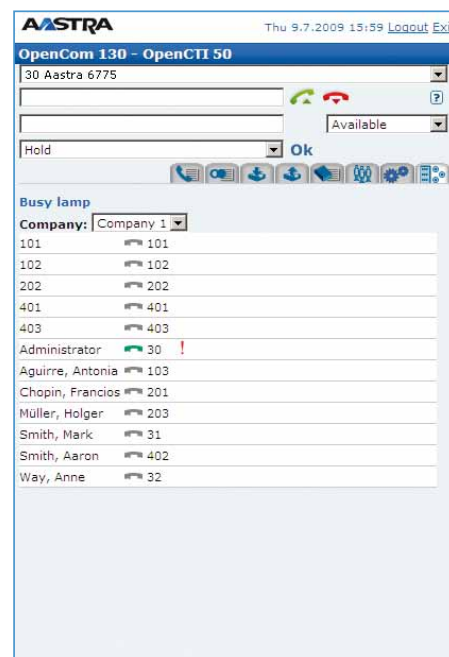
AASTRA

Thu 9.7.2009 15:59 Logout Exi

OpenCom 130 - OpenCTI 50

30 Aastra 6775

?

Available

Hold

Ok

Busy lamp

Company: Company 1

| | |
|---|---|
| 101 | 101 |
| 102 | 102 |
| 202 | 202 |
| 401 | 401 |
| 403 | 403 |
| Administrator | 30 ! |
| Aguirre, Antonia | 103 |
| Chopin, Francios | 201 |
| Müller, Holger | 203 |
| Smith, Mark | 31 |
| Smith, Aaron | 402 |
| Way, Anne | 32 |